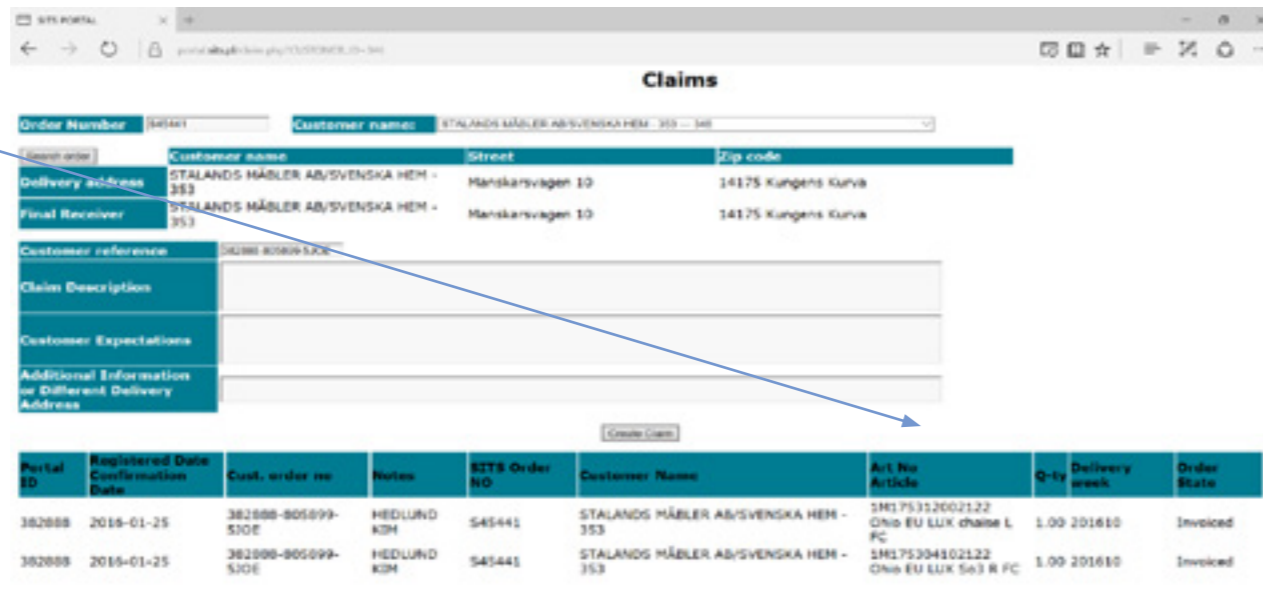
SITS PORTAL

portal.sits.pl/claim.php?CUSTOMER_ID=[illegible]

Claims

Order Number S45441

Customer name: STALANDS MÅBLER AB/SVENSKA HEM - 353 --- 345

Search order

| | Customer name | Street | Zip code |
|---|---|---|---|
| Delivery address | STALANDS MÅBLER AB/SVENSKA HEM - 353 | Manskarsvagen 10 | 14175 Kungens Kurva |
| Final Receiver | STALANDS MÅBLER AB/SVENSKA HEM - 353 | Manskarsvagen 10 | 14175 Kungens Kurva |

Customer reference 382888-805899-SJOE

Claim Description

Customer Expectations

Additional Information or Different Delivery Address

Create Claim

| Portal ID | Registered Date Confirmation Date | Cust. order no | Notes | SITS Order NO | Customer Name | Art No Article | Q-ty | Delivery week | Order State |
|---|---|---|---|---|---|---|---|---|---|
| 382888 | 2016-01-25 | 382888-805899-SJOE | HEDLUND KIM | S45441 | STALANDS MÅBLER AB/SVENSKA HEM - 353 | 1M175312002122 Ohio EU LUX chaise L FC | 1.00 | 201610 | Invoiced |
| 382888 | 2016-01-25 | 382888-805899-SJOE | HEDLUND KIM | S45441 | STALANDS MÅBLER AB/SVENSKA HEM - 353 | 1M175304102122 Ohio EU LUX So3 R FC | 1.00 | 201610 | Invoiced |